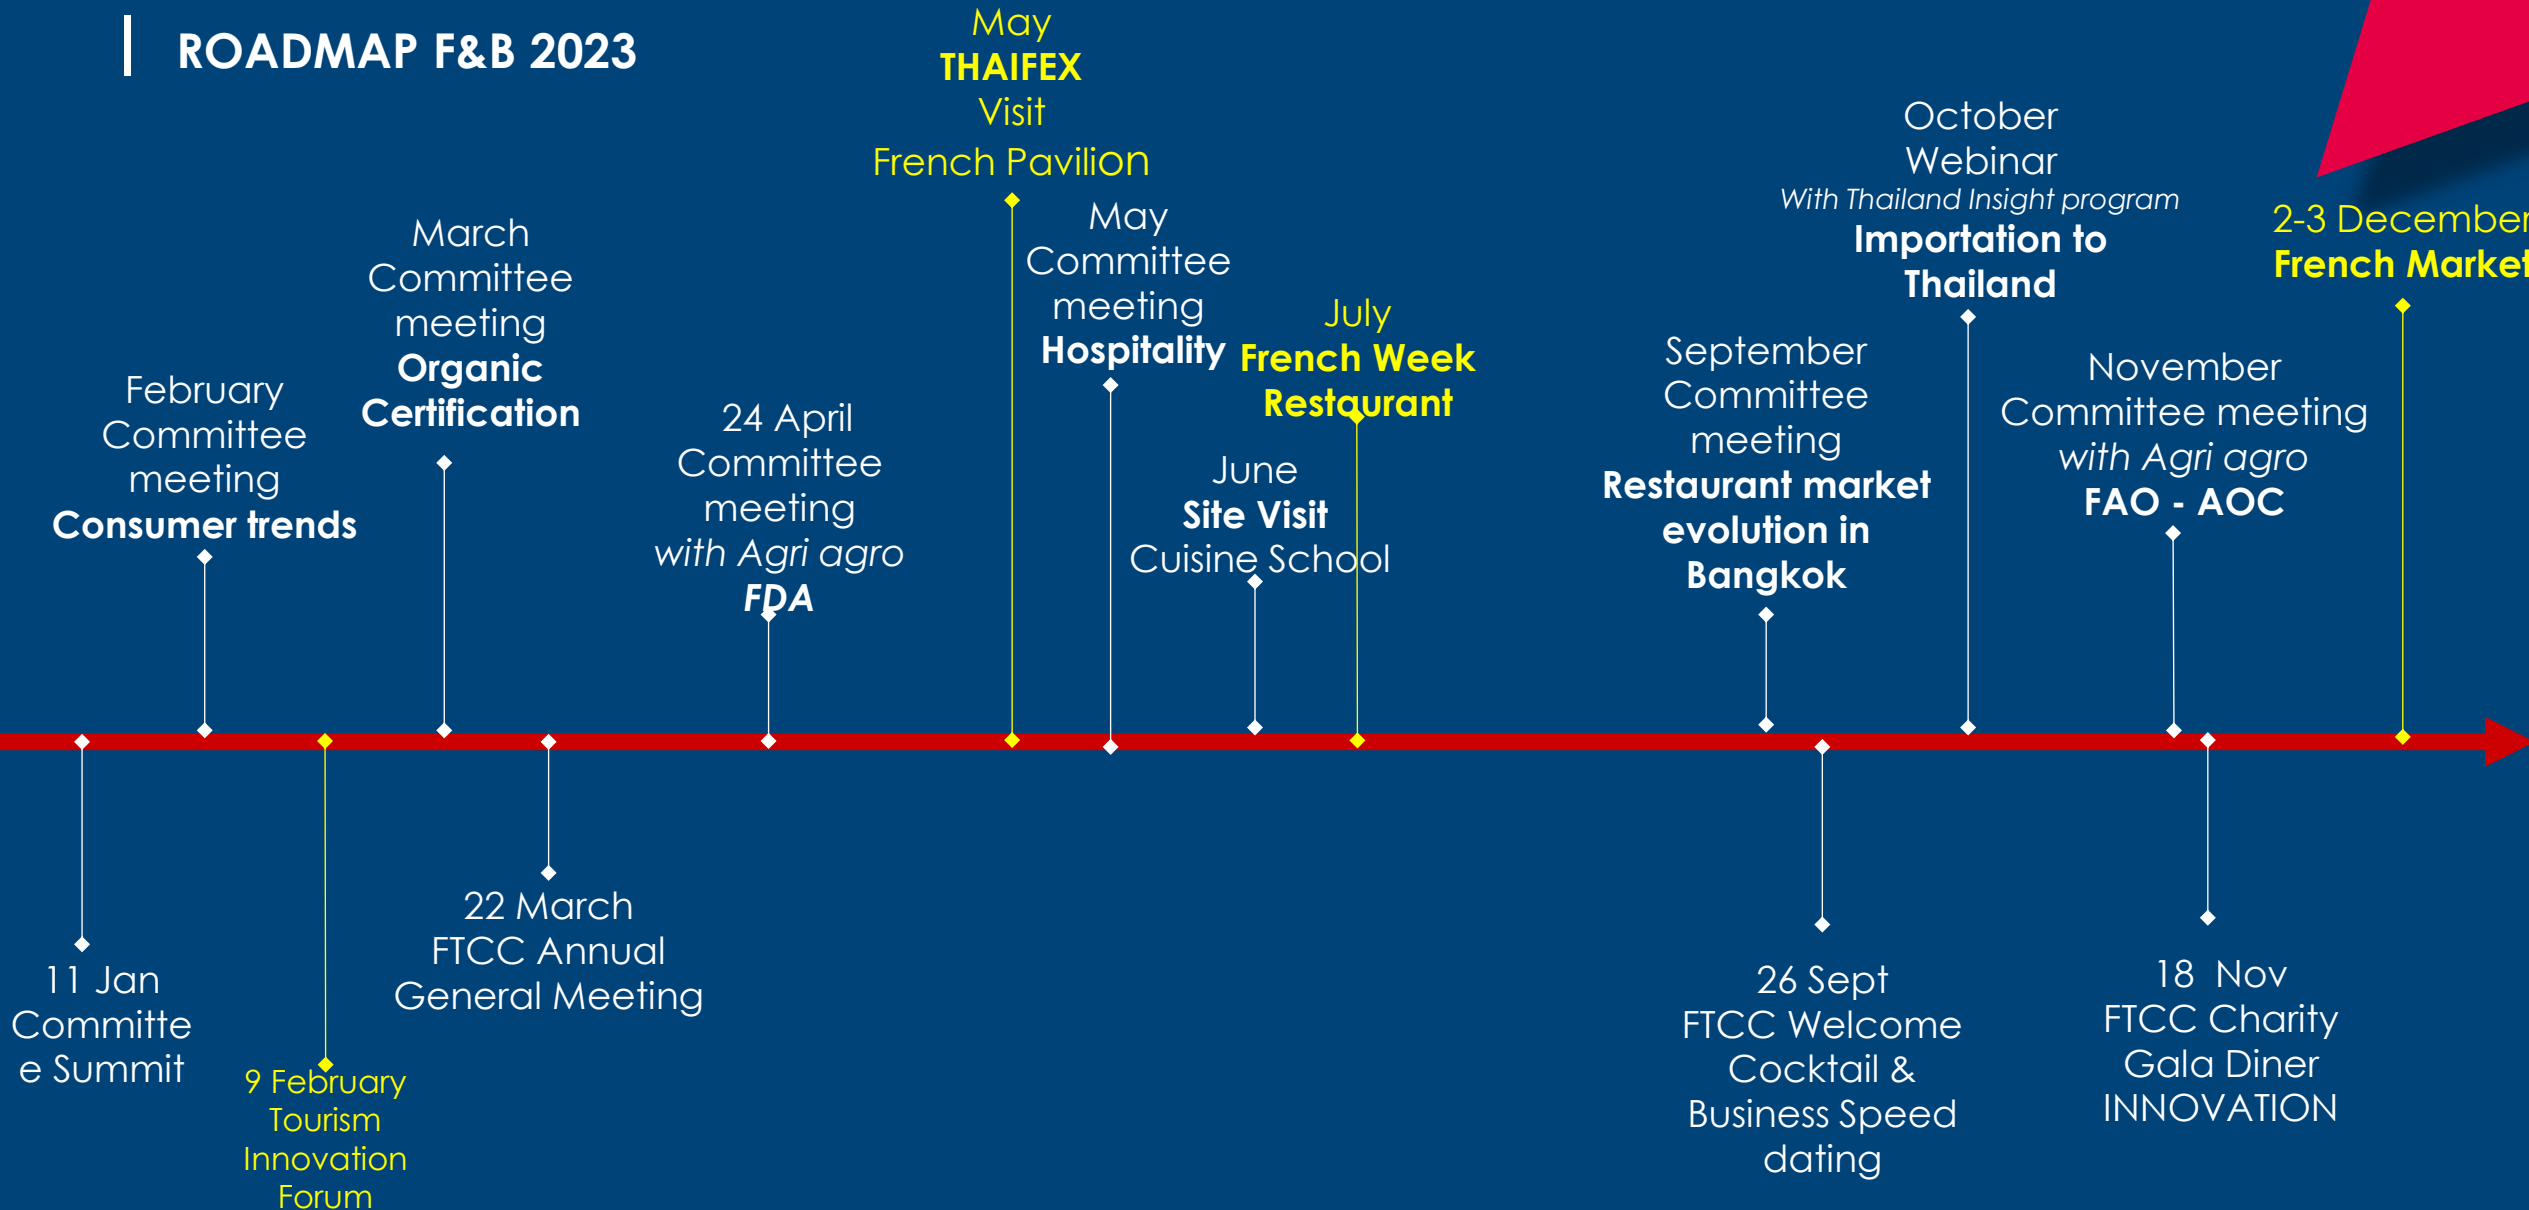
ROADMAP F&B 2023

May
THAIFEX
Visit
French Pavilion

March
Committee meeting
Organic Certification

February
Committee meeting
Consumer trends

24 April
Committee meeting
with Agri agro
FDA

May
Committee meeting
Hospitality

July
French Week Restaurant

June
Site Visit
Cuisine School

September
Committee meeting
Restaurant market evolution in Bangkok

October
Webinar
With Thailand Insight program
Importation to Thailand

November
Committee meeting
with Agri agro
FAO - AOC

2-3 December
French Market

11 Jan
Committe e Summit

9 February
Tourism Innovation Forum

22 March
FTCC Annual General Meeting

26 Sept
FTCC Welcome Cocktail & Business Speed dating

18 Nov
FTCC Charity Gala Diner
INNOVATION